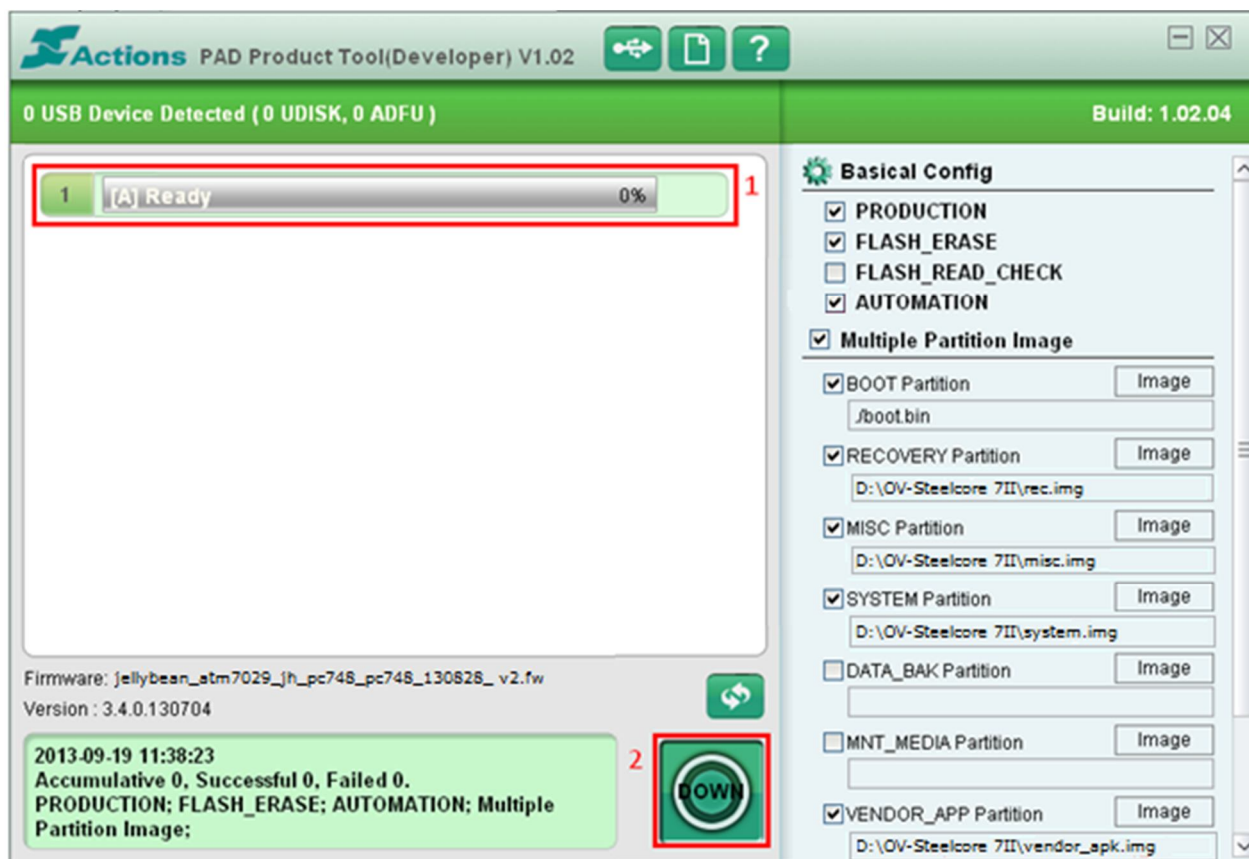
Actions PAD Product Tool(Developer) V1.02

0 USB Device Detected ( 0 UDISK, 0 ADFU )

Build: 1.02.04

1 [A] Ready 0%

1

Firmware: jellybean_atm7029_jh_pc748_pc748_130828_ v2.fw
Version : 3.4.0.130704

2013-09-19 11:38:23
Accumulative 0, Successful 0, Failed 0.
PRODUCTION; FLASH_ERASE; AUTOMATION; Multiple Partition Image;

2

DOWN

Basical Config
☑ PRODUCTION
☑ FLASH_ERASE
☐ FLASH_READ_CHECK
☑ AUTOMATION
☑ Multiple Partition Image

☑ BOOT Partition Image
./boot.bin
☑ RECOVERY Partition Image
D:\OV-Steelcore 7II\rec.img
☑ MISC Partition Image
D:\OV-Steelcore 7II\misc.img
☑ SYSTEM Partition Image
D:\OV-Steelcore 7II\system.img
☐ DATA_BAK Partition Image
☐ MNT_MEDIA Partition Image
☑ VENDOR_APP Partition Image
D:\OV-Steelcore 7II\vendor_apk.img